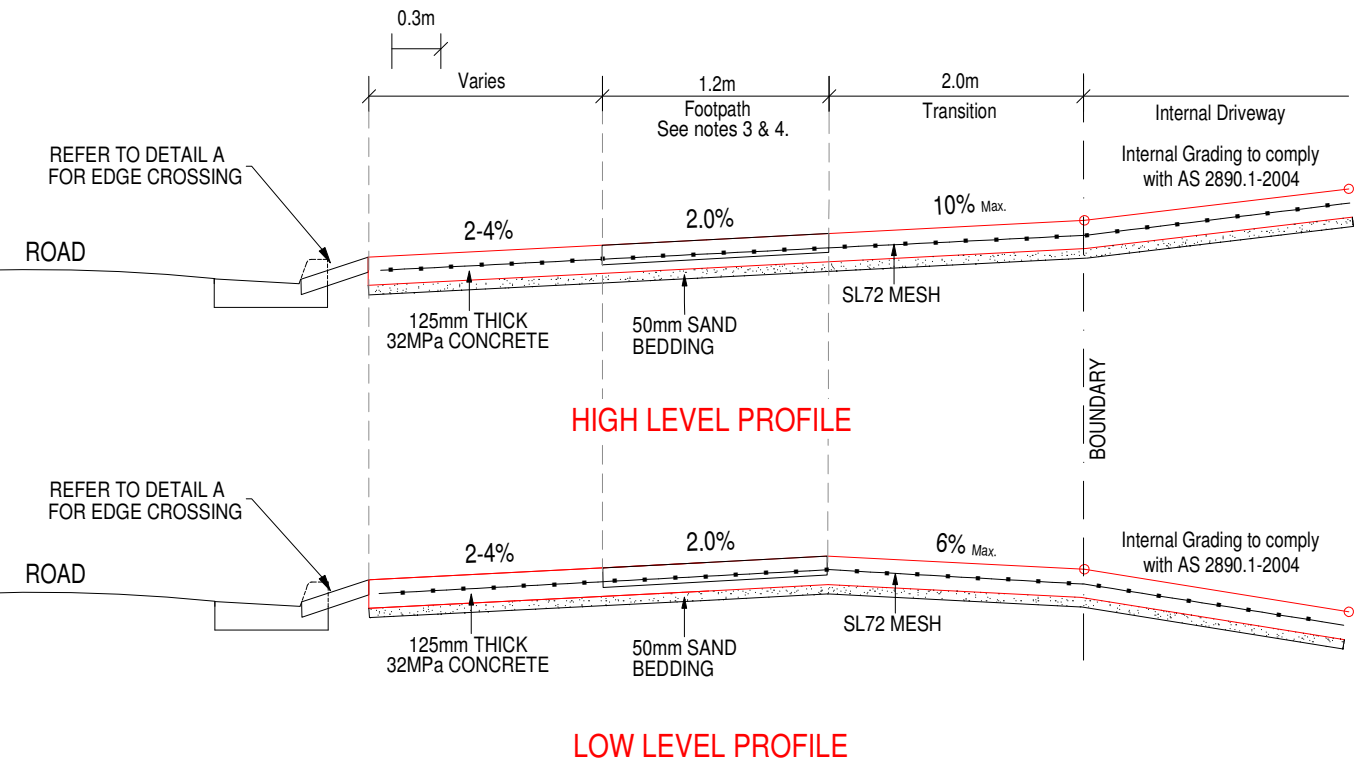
0.3m

Varies

1.2m
Footpath
See notes 3 & 4.

2.0m
Transition

Internal Driveway

REFER TO DETAIL A
FOR EDGE CROSSING

Internal Grading to comply
with AS 2890.1-2004

ROAD

2-4%

2.0%

10% Max.

125mm THICK
32MPa CONCRETE

50mm SAND
BEDDING

SL72 MESH

HIGH LEVEL PROFILE

BOUNDARY

REFER TO DETAIL A
FOR EDGE CROSSING

Internal Grading to comply
with AS 2890.1-2004

ROAD

2-4%

2.0%

6% Max.

125mm THICK
32MPa CONCRETE

50mm SAND
BEDDING

SL72 MESH

LOW LEVEL PROFILE